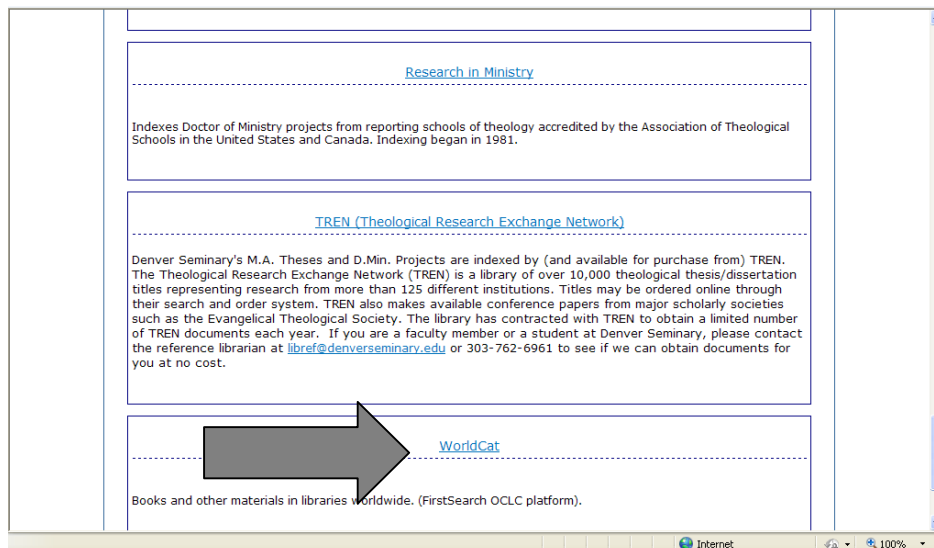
Research in Ministry

Indexes Doctor of Ministry projects from reporting schools of theology accredited by the Association of Theological Schools in the United States and Canada. Indexing began in 1981.

TREN (Theological Research Exchange Network)

Denver Seminary's M.A. Theses and D.Min. Projects are indexed by (and available for purchase from) TREN. The Theological Research Exchange Network (TREN) is a library of over 10,000 theological thesis/dissertation titles representing research from more than 125 different institutions. Titles may be ordered online through their search and order system. TREN also makes available conference papers from major scholarly societies such as the Evangelical Theological Society. The library has contracted with TREN to obtain a limited number of TREN documents each year. If you are a faculty member or a student at Denver Seminary, please contact the reference librarian at libref@denverseminary.edu or 303-762-6961 to see if we can obtain documents for you at no cost.

WorldCat

Books and other materials in libraries worldwide. (FirstSearch OCLC platform).

Internet

100%